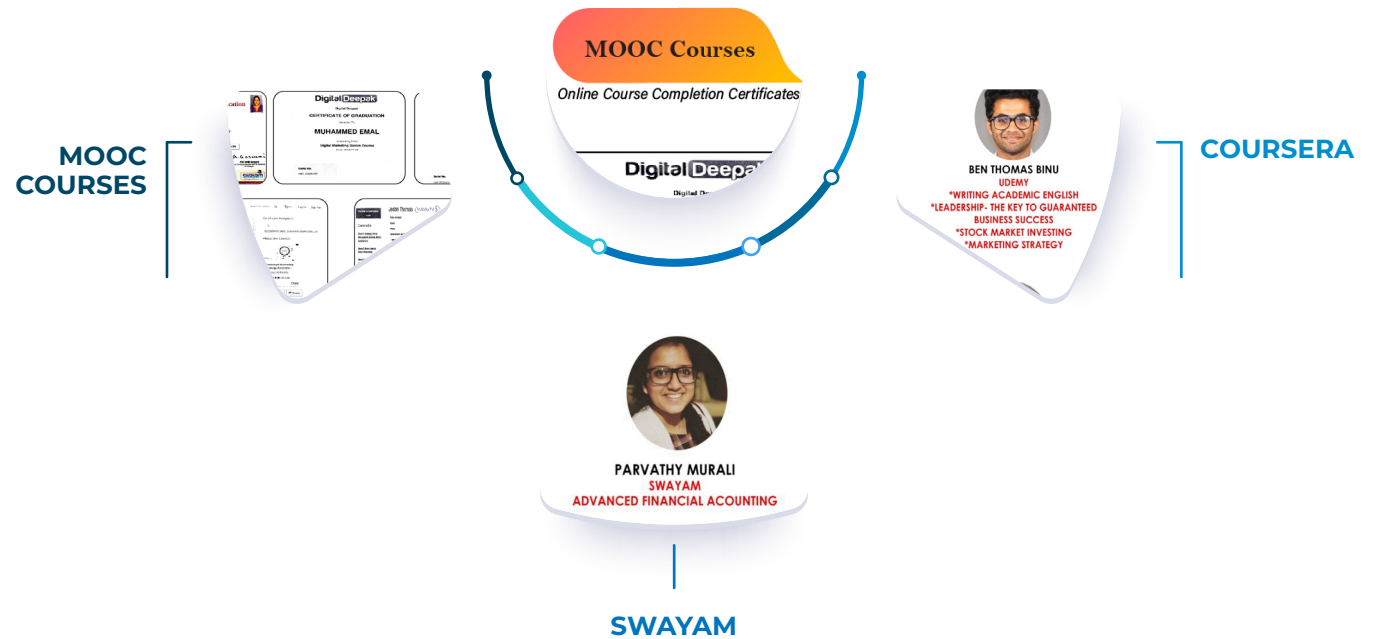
MOOC Courses

Online Course Completion Certificates

Digital Deepak

MOOC COURSES

Digital Deepak
CERTIFICATE OF GRADUATION
MUHAMMED EMAL
Digital Marketing Course

BEN THOMAS BINU
UDEMY
*WRITING ACADEMIC ENGLISH
*LEADERSHIP- THE KEY TO GUARANTEED BUSINESS SUCCESS
*STOCK MARKET INVESTING
*MARKETING STRATEGY

COURSERA

PARVATHY MURALI
SWAYAM
ADVANCED FINANCIAL ACOUNTING

SWAYAM